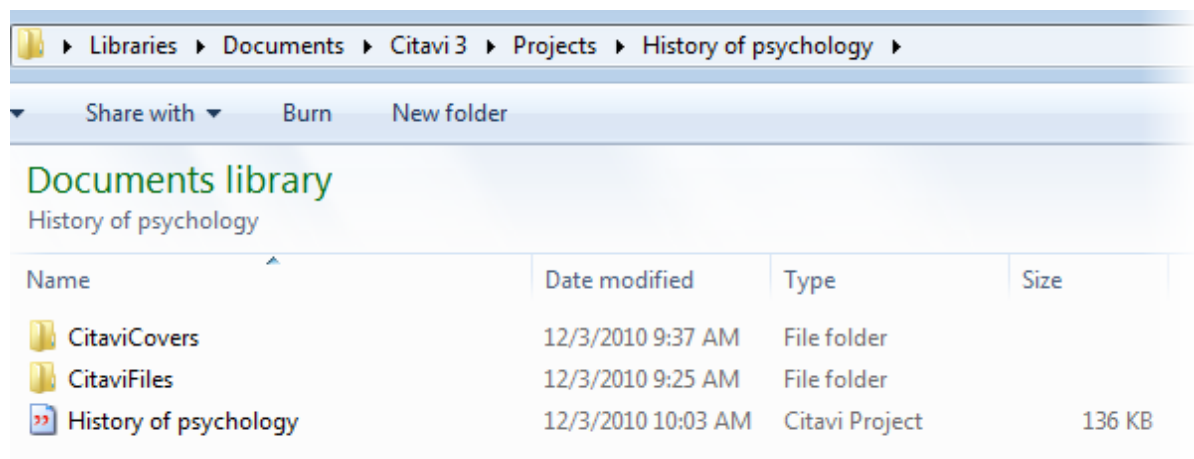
Libraries ▸ Documents ▸ Citavi 3 ▸ Projects ▸ History of psychology ▸

Share with ▾ Burn New folder

Documents library
History of psychology

| Name | Date modified | Type | Size |
|---|---|---|---|
| CitaviCovers | 12/3/2010 9:37 AM | File folder | |
| CitaviFiles | 12/3/2010 9:25 AM | File folder | |
| History of psychology | 12/3/2010 10:03 AM | Citavi Project | 136 KB |